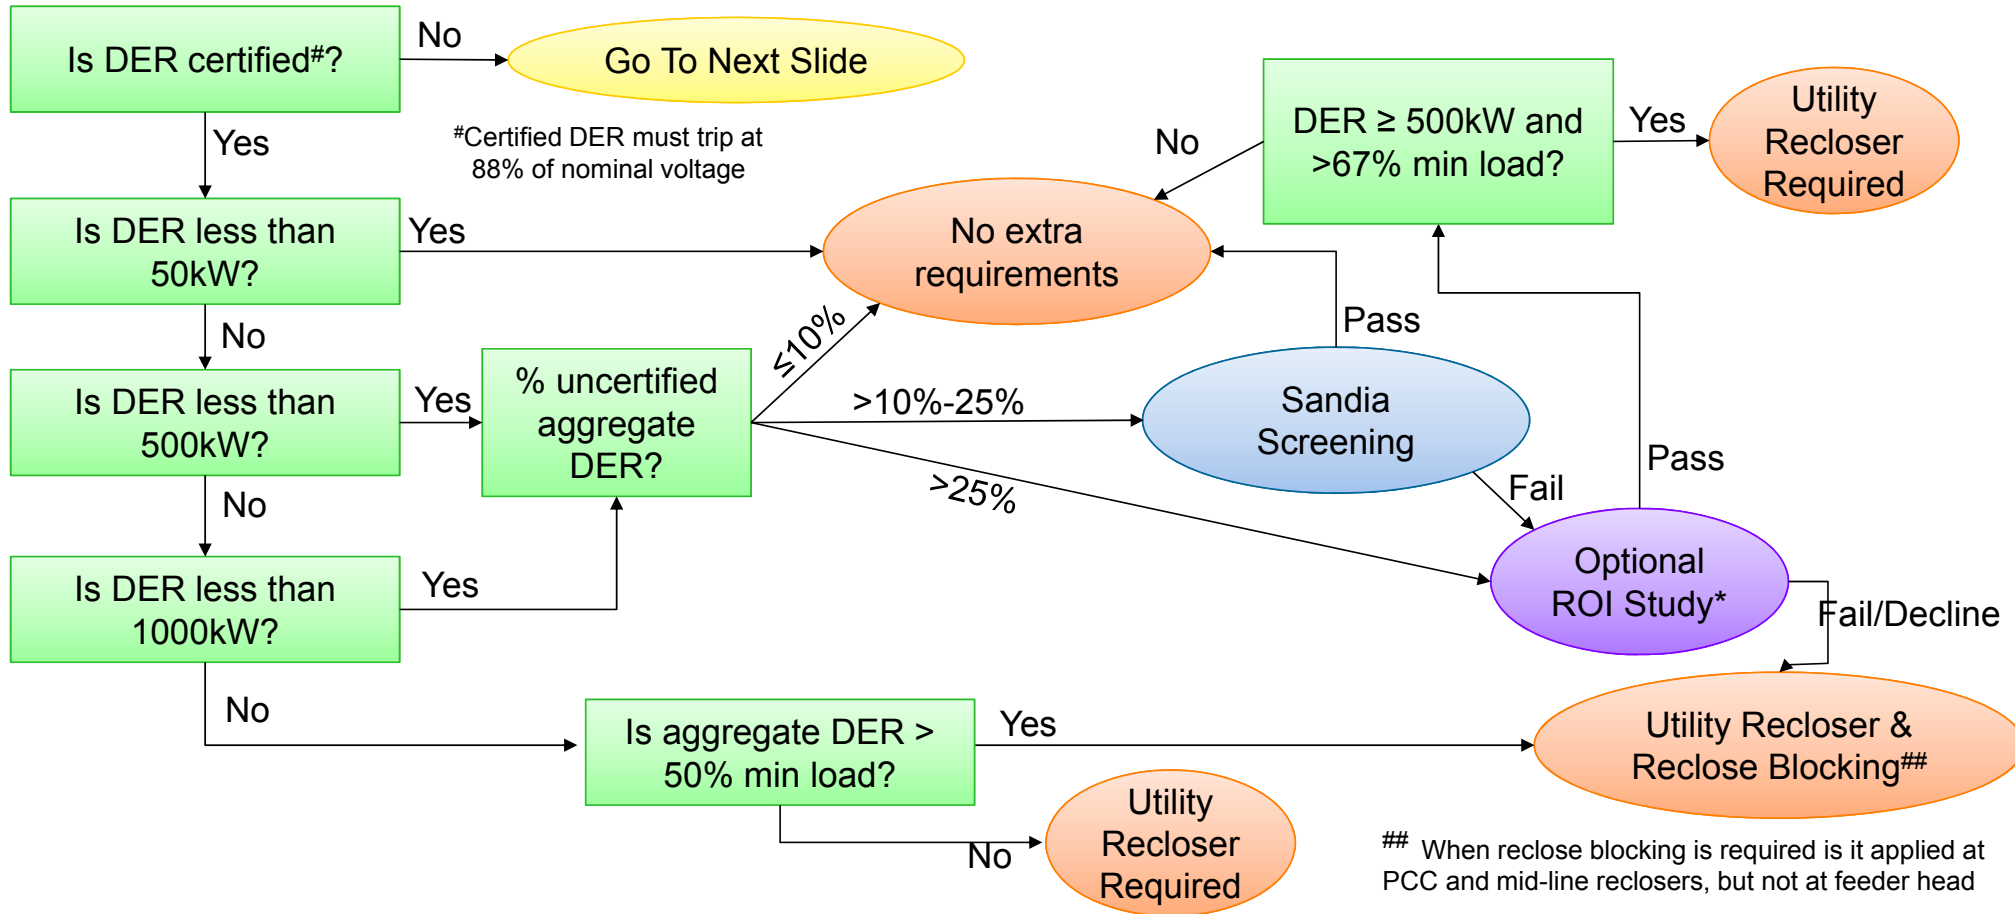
Is DER certified$^{\#}$?

No

Go To Next Slide

Yes

$^{\#}$Certified DER must trip at 88% of nominal voltage

Is DER less than 50kW?

Yes

No extra requirements

No

DER ≥ 500kW and >67% min load?

Yes

Utility Recloser Required

No

Is DER less than 500kW?

Yes

% uncertified aggregate DER?

≤10%

>10%-25%

>25%

Pass

Sandia Screening

Fail

Pass

Optional ROI Study*

Fail/Decline

No

Is DER less than 1000kW?

Yes

No

Is aggregate DER > 50% min load?

Yes

Utility Recloser & Reclose Blocking$^{\#\#}$

No

Utility Recloser Required

$^{\#\#}$ When reclose blocking is required is it applied at PCC and mid-line reclosers, but not at feeder head